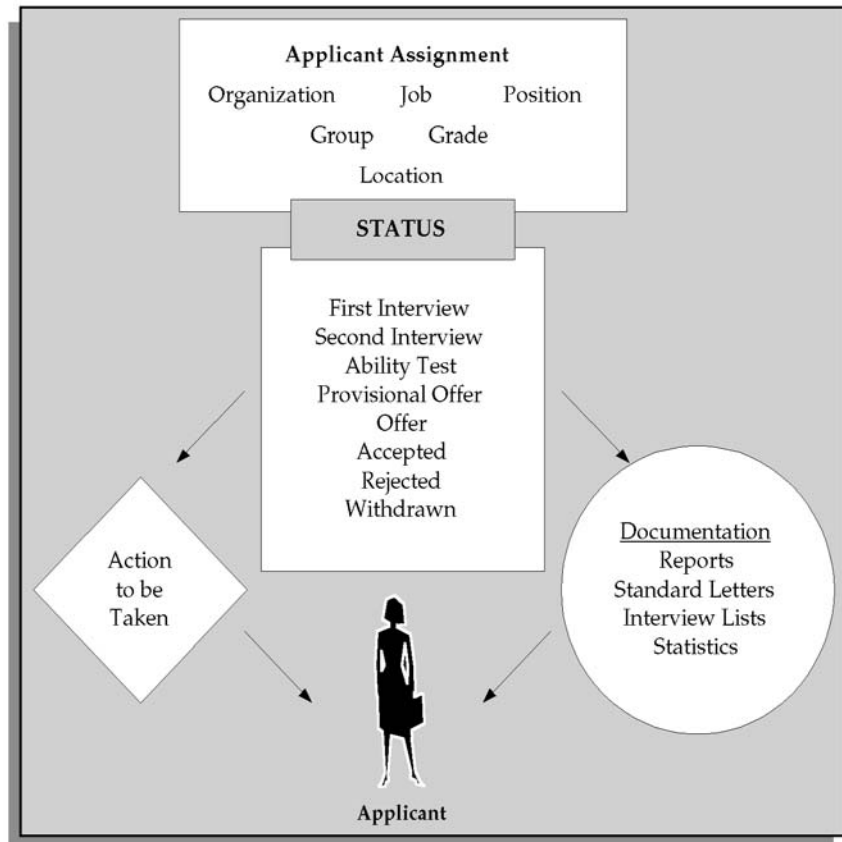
Applicant Assignment
Organization Job Position
Group Grade
Location

STATUS

First Interview
Second Interview
Ability Test
Provisional Offer
Offer
Accepted
Rejected
Withdrawn

Action to be Taken

Documentation
Reports
Standard Letters
Interview Lists
Statistics

Applicant